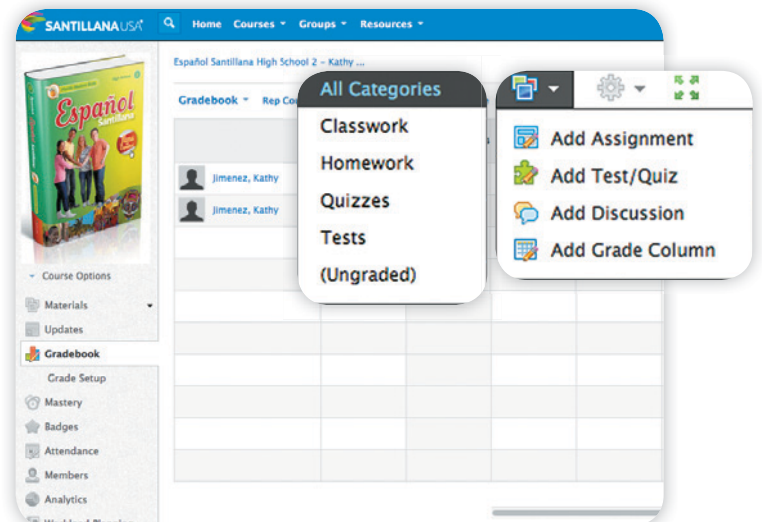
SANTILLANA USA Home Courses ▾ Groups ▾ Resources ▾

Español Santillana High School 2 – Kathy ...

Gradebook ▾ Rep Co

All Categories
Classwork
Homework
Quizzes
Tests
(Ungraded)

Add Assignment
Add Test/Quiz
Add Discussion
Add Grade Column

Jimenez, Kathy
Jimenez, Kathy

Español Santillana

Course Options
Materials
Updates
Gradebook
Grade Setup
Mastery
Badges
Attendance
Members
Analytics